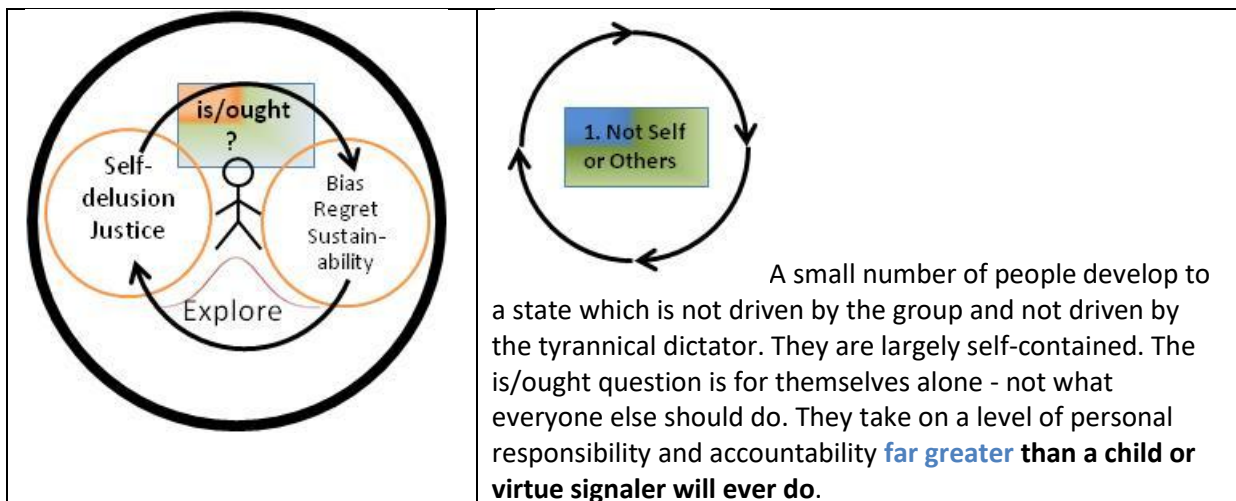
| is/ought ? Self-delusion Justice Bias Regret Sustainability Explore | 1. Not Self or Others A small number of people develop to a state which is not driven by the group and not driven by the tyrannical dictator. They are largely self-contained. The is/ought question is for themselves alone - not what everyone else should do. They take on a level of personal responsibility and accountability **far greater than a child or virtue signaler will ever do**. |
|---|---|